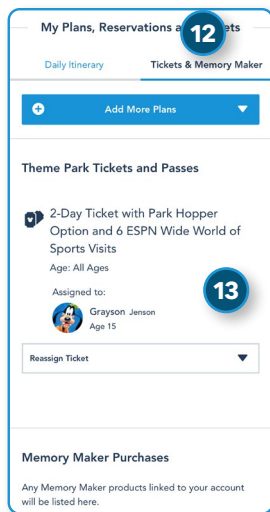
My Plans, Reservations a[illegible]ets

12

Daily Itinerary

Tickets & Memory Maker

Add More Plans

Theme Park Tickets and Passes

2-Day Ticket with Park Hopper Option and 6 ESPN Wide World of Sports Visits

Age: All Ages

Assigned to:

13

Grayson Jenson

Age 15

Reassign Ticket

Memory Maker Purchases

Any Memory Maker products linked to your account will be listed here.